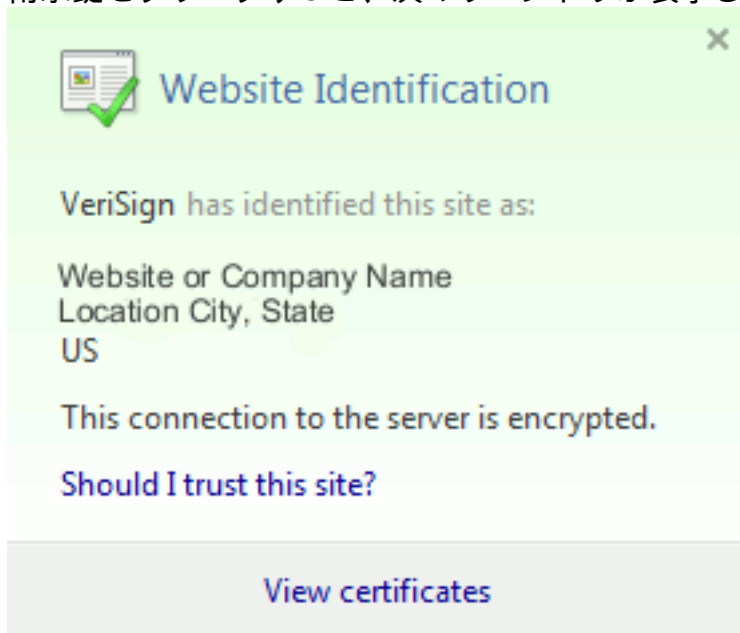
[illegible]

×

Website Identification

VeriSign has identified this site as:

Website or Company Name
Location City, State
US

This connection to the server is encrypted.

Should I trust this site?

View certificates